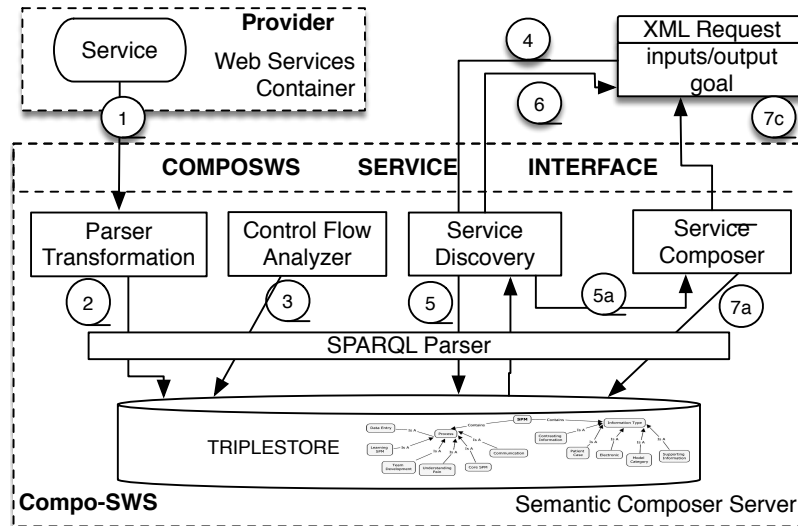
Provider
Service
Web Services Container
1
XML Request
inputs/output goal
4
6
7c
COMPOSWS SERVICE INTERFACE
Parser Transformation
Control Flow Analyzer
Service Discovery
Service Composer
2
3
5
5a
7a
SPARQL Parser
TRIPLESTORE
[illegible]
Compo-SWS
Semantic Composer Server